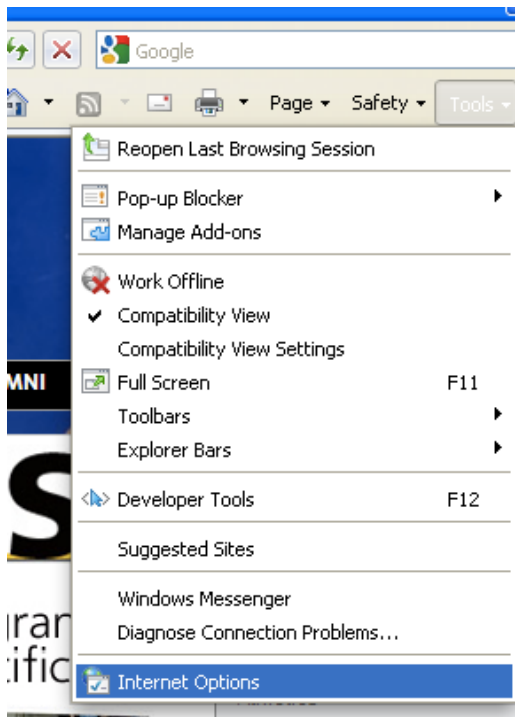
Google

Page ▾ Safety ▾ Tools ▾

Reopen Last Browsing Session

Pop-up Blocker
Manage Add-ons

Work Offline
Compatibility View
Compatibility View Settings
Full Screen F11
Toolbars
Explorer Bars

Developer Tools F12

Suggested Sites

Windows Messenger
Diagnose Connection Problems...

Internet Options

MNI

S

grar
tific